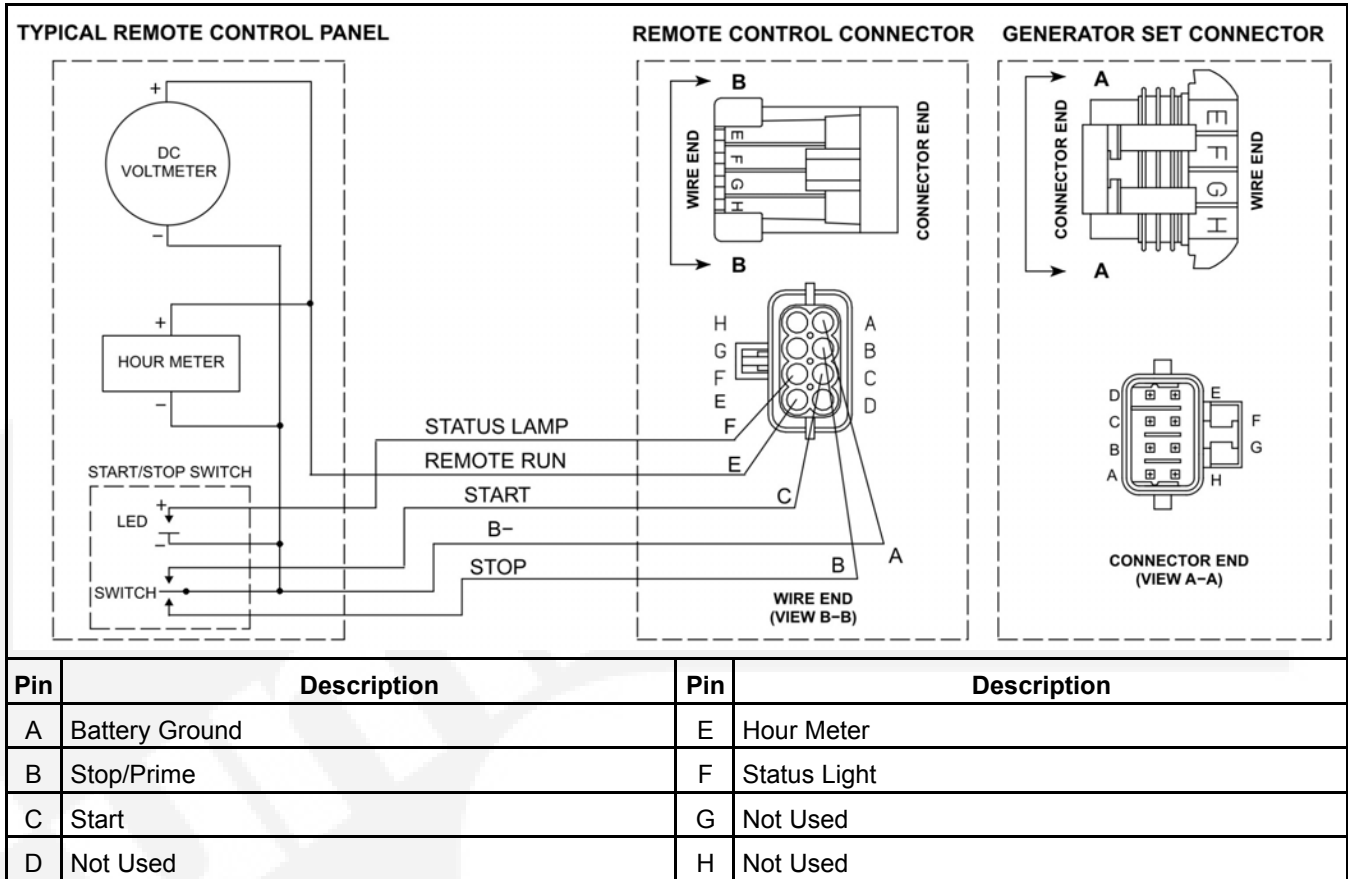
TYPICAL REMOTE CONTROL PANEL

REMOTE CONTROL CONNECTOR

GENERATOR SET CONNECTOR

+
DC VOLTMETER
−

+
HOUR METER
−

START/STOP SWITCH
+
LED
−
SWITCH

STATUS LAMP
REMOTE RUN
START
B−
STOP

B
WIRE END
E
F
G
H
CONNECTOR END
B

H
G
F
E
A
B
C
D

F
E
C
A
B

WIRE END
(VIEW B−B)

A
CONNECTOR END
E
F
G
H
WIRE END
A

D
C
B
A
E
F
G
H

CONNECTOR END
(VIEW A−A)

| Pin | Description | Pin | Description |
|---|---|---|---|
| A | Battery Ground | E | Hour Meter |
| B | Stop/Prime | F | Status Light |
| C | Start | G | Not Used |
| D | Not Used | H | Not Used |